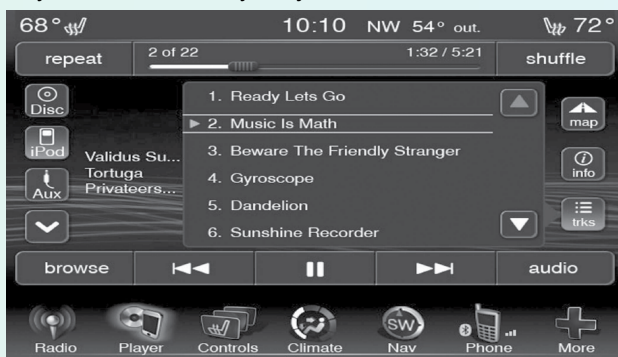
68°
10:10 NW 54° out.
72°
repeat
2 of 22
1:32 / 5:21
shuffle
Disc
iPod
Aux
Validus Su...
Tortuga
Privateers...
1. Ready Lets Go
2. Music Is Math
3. Beware The Friendly Stranger
4. Gyroscope
5. Dandelion
6. Sunshine Recorder
map
info
trks
browse
audio
Radio
Player
Controls
Climate
SW
Nav
Phone
More